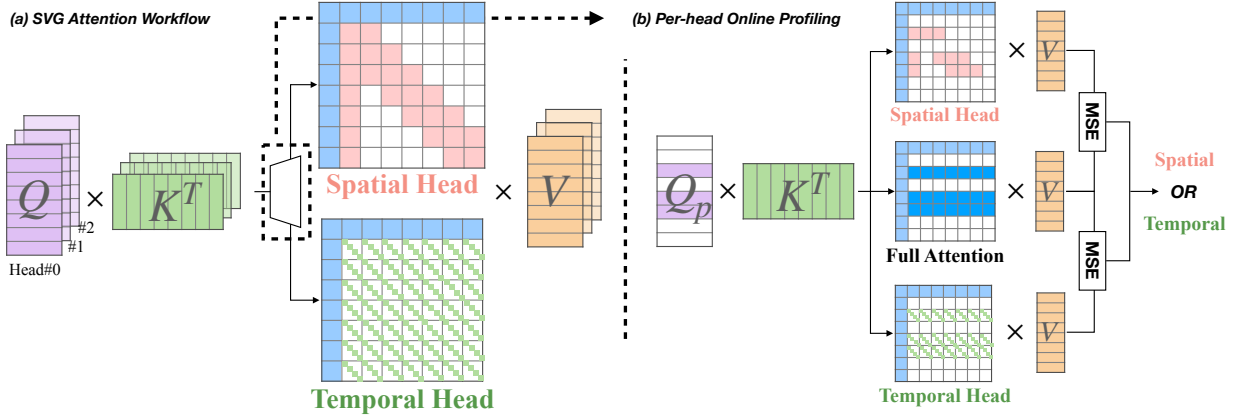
(a) SVG Attention Workflow

$Q$ × $K^T$

#2
#1
Head#0

Spatial Head

× $V$

Temporal Head

(b) Per-head Online Profiling

$Q_p$ × $K^T$

× $V$
Spatial Head

× $V$
Full Attention

× $V$
Temporal Head

MSE

MSE

Spatial
OR
Temporal